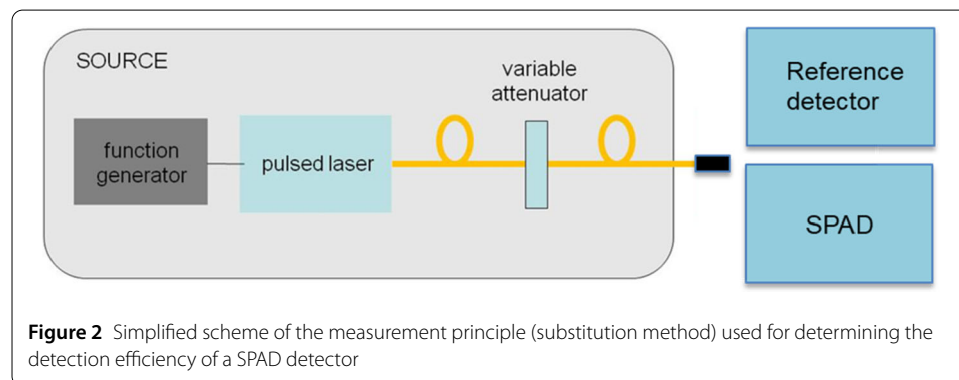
SOURCE

variable attenuator

function generator

pulsed laser

Reference detector

SPAD

**Figure 2** Simplified scheme of the measurement principle (substitution method) used for determining the detection efficiency of a SPAD detector